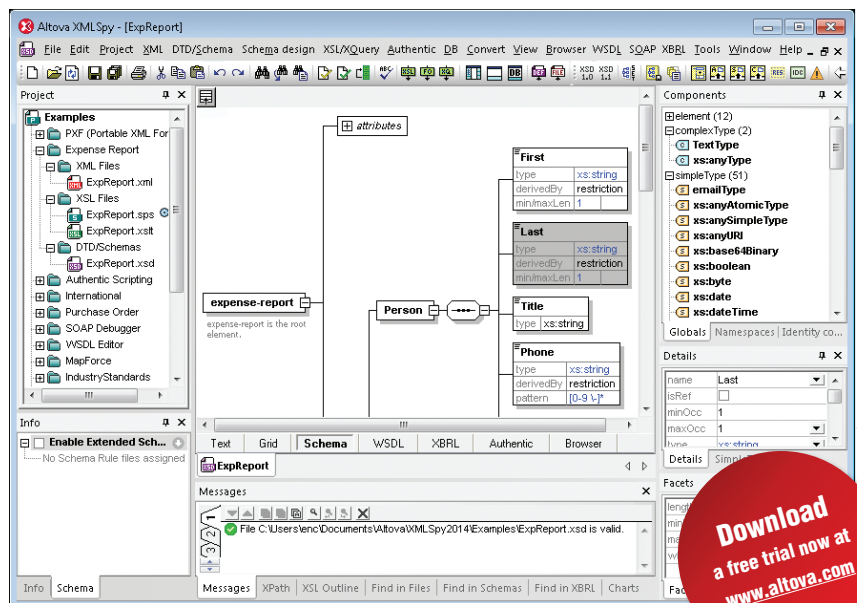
Altova XMLSpy - [ExpReport]

File Edit Project XML DTD/Schema Schema design XSL/XQuery Authentic DB Convert View Browser WSDL SOAP XBRL Tools Window Help

Project

Examples
PXF (Portable XML For
Expense Report
XML Files
ExpReport.xml
XSL Files
ExpReport.sps
ExpReport.xslt
DTD/Schemas
ExpReport.xsd
Authentic Scripting
International
Purchase Order
SOAP Debugger
WSDL Editor
MapForce
IndustryStandards

Info

Enable Extended Sch...
No Schema Rule files assigned

Info Schema

attributes

First
type xs:string
derivedBy restriction
min/maxLen 1

Last
type xs:string
derivedBy restriction
min/maxLen 1

expense-report
expense-report is the root element.

Person

Title
type xs:string

Phone
type xs:string
derivedBy restriction
pattern [0-9 \-]*

Text Grid Schema WSDL XBRL Authentic Browser

ExpReport

Messages

File C:\Users\enc\Documents\Altova\XMLSpy2014\Examples\ExpReport.xsd is valid.

Messages XPath XSL Outline Find in Files Find in Schemas Find in XBRL Charts

Components

element (12)
complexType (2)
TextType
xs:anyType
simpleType (51)
emailType
xs:anyAtomicType
xs:anySimpleType
xs:anyURI
xs:base64Binary
xs:boolean
xs:byte
xs:date
xs:dateTime

Globals Namespaces Identity co...

Details

name Last
isRef
minOcc 1
maxOcc 1
type xs:string

Details Simpl

Facets

Download
a free trial now at
www.altova.com